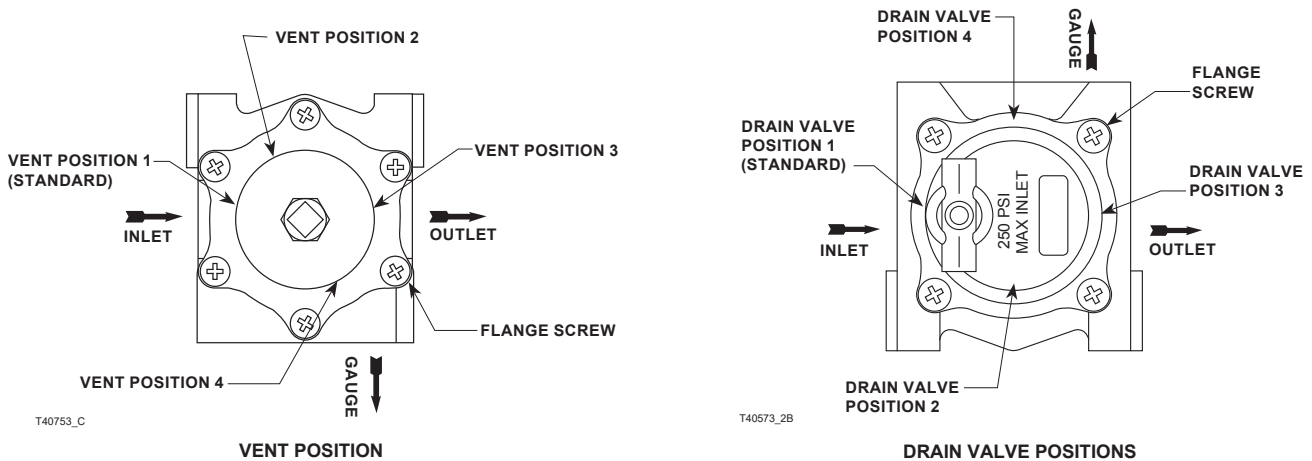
VENT POSITION 2

VENT POSITION 1 (STANDARD)

VENT POSITION 3

INLET

OUTLET

FLANGE SCREW

VENT POSITION 4

GAUGE

T40753_C

VENT POSITION

DRAIN VALVE POSITION 4

GAUGE

FLANGE SCREW

DRAIN VALVE POSITION 1 (STANDARD)

DRAIN VALVE POSITION 3

250 PSI MAX INLET

INLET

OUTLET

DRAIN VALVE POSITION 2

T40573_2B

DRAIN VALVE POSITIONS